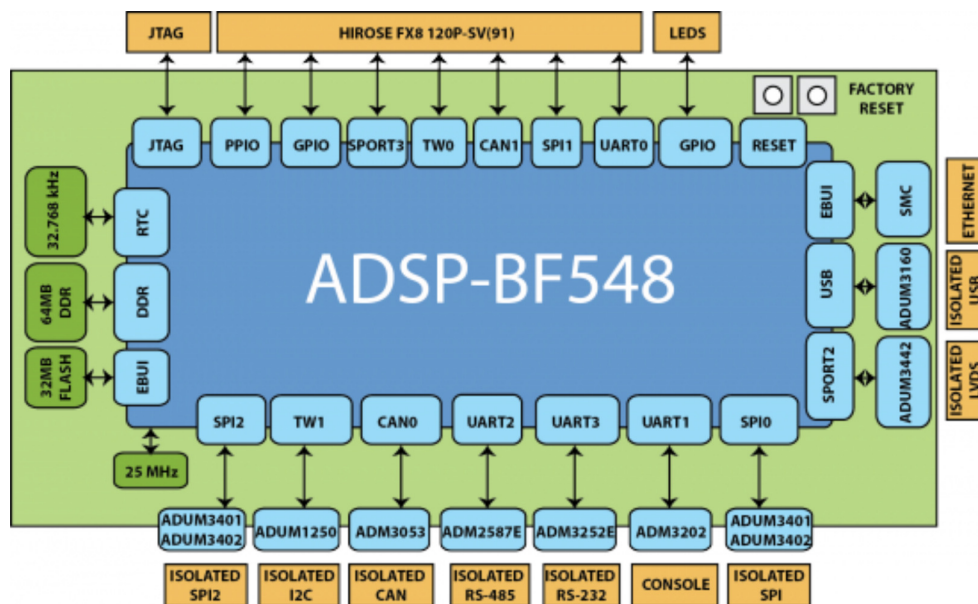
JTAG

HIROSE FX8 120P-SV(91)

LEDS

FACTORY RESET

JTAG PPIO GPIO SPORT3 TW0 CAN1 SPI1 UART0 GPIO RESET

32.768 kHz

RTC

64MB DDR

DDR

32MB FLASH

EBUI

ADSP-BF548

EBUI

SMC

ETHERNET

USB

ADUM3160

ISOLATED USB

SPORT2

ADUM3442

ISOLATED LVDS

25 MHz

SPI2 TW1 CAN0 UART2 UART3 UART1 SPI0

ADUM3401 ADUM3402

ADUM1250

ADM3053

ADM2587E

ADM3252E

ADM3202

ADUM3401 ADUM3402

ISOLATED SPI2

ISOLATED I2C

ISOLATED CAN

ISOLATED RS-485

ISOLATED RS-232

CONSOLE

ISOLATED SPI